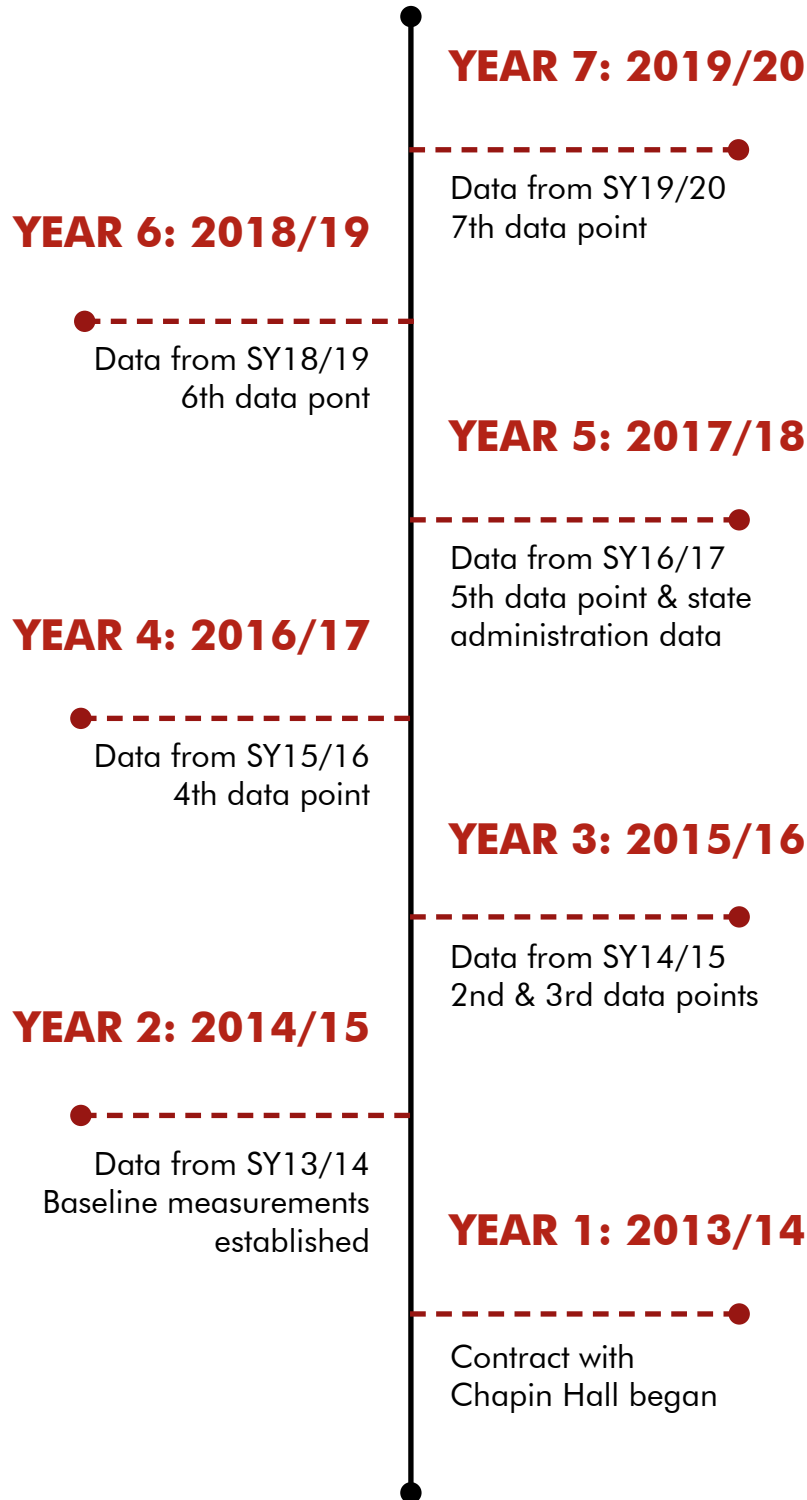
YEAR 7: 2019/20

Data from SY19/20
7th data point

YEAR 6: 2018/19

Data from SY18/19
6th data pont

YEAR 5: 2017/18

Data from SY16/17
5th data point & state administration data

YEAR 4: 2016/17

Data from SY15/16
4th data point

YEAR 3: 2015/16

Data from SY14/15
2nd & 3rd data points

YEAR 2: 2014/15

Data from SY13/14
Baseline measurements established

YEAR 1: 2013/14

Contract with
Chapin Hall began